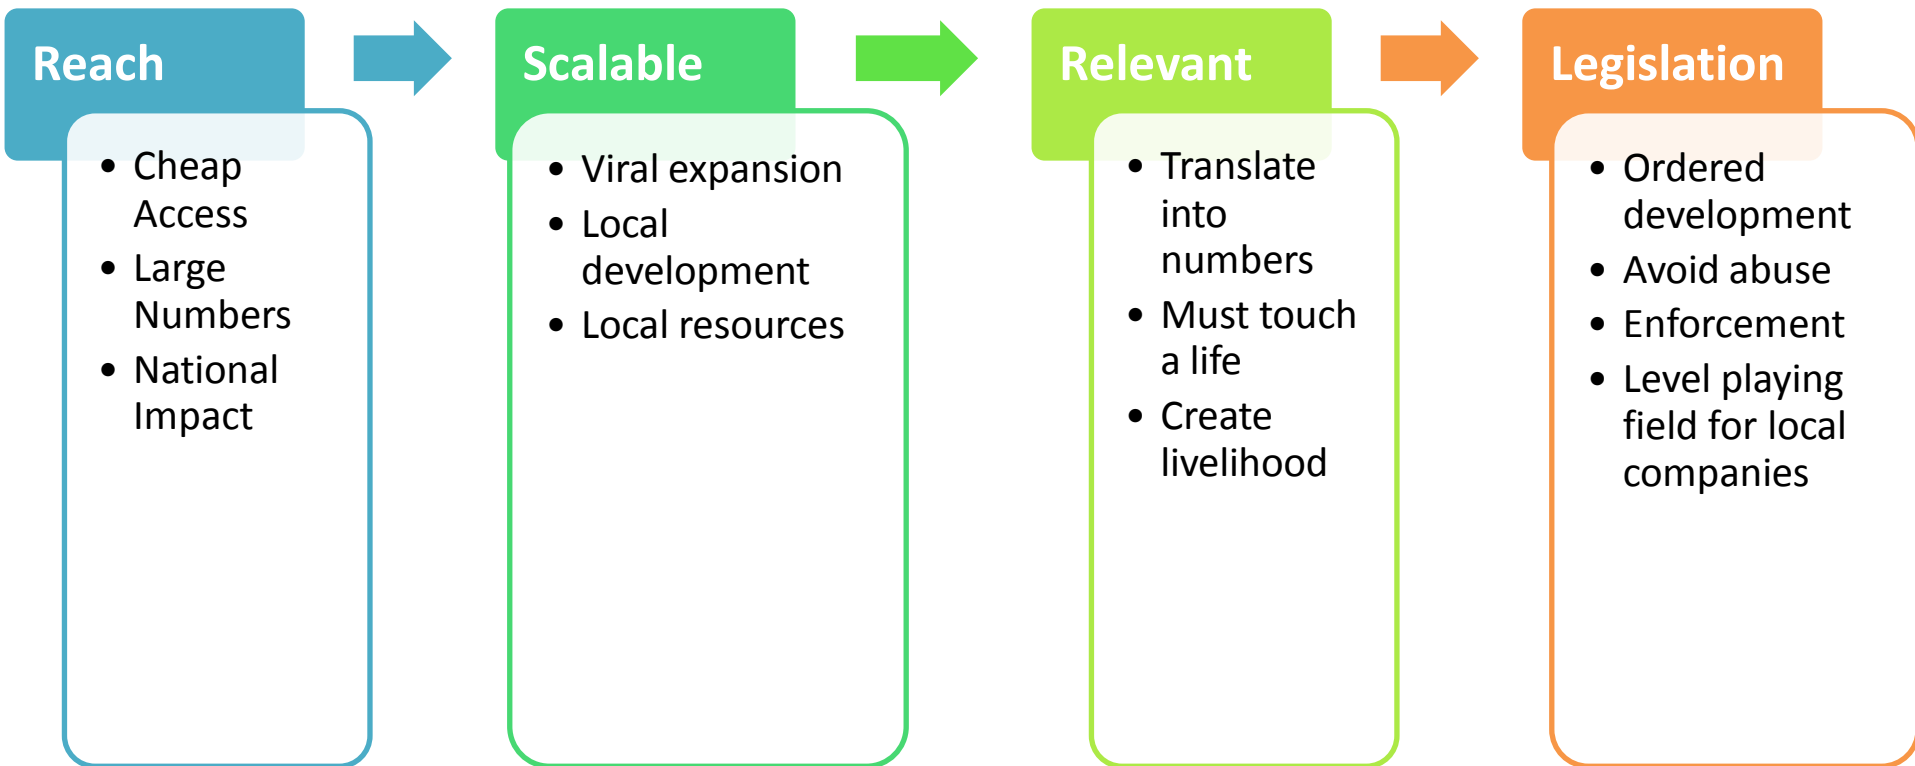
Reach

- Cheap Access
- Large Numbers
- National Impact

Scalable

- Viral expansion
- Local development
- Local resources

Relevant

- Translate into numbers
- Must touch a life
- Create livelihood

Legislation

- Ordered development
- Avoid abuse
- Enforcement
- Level playing field for local companies